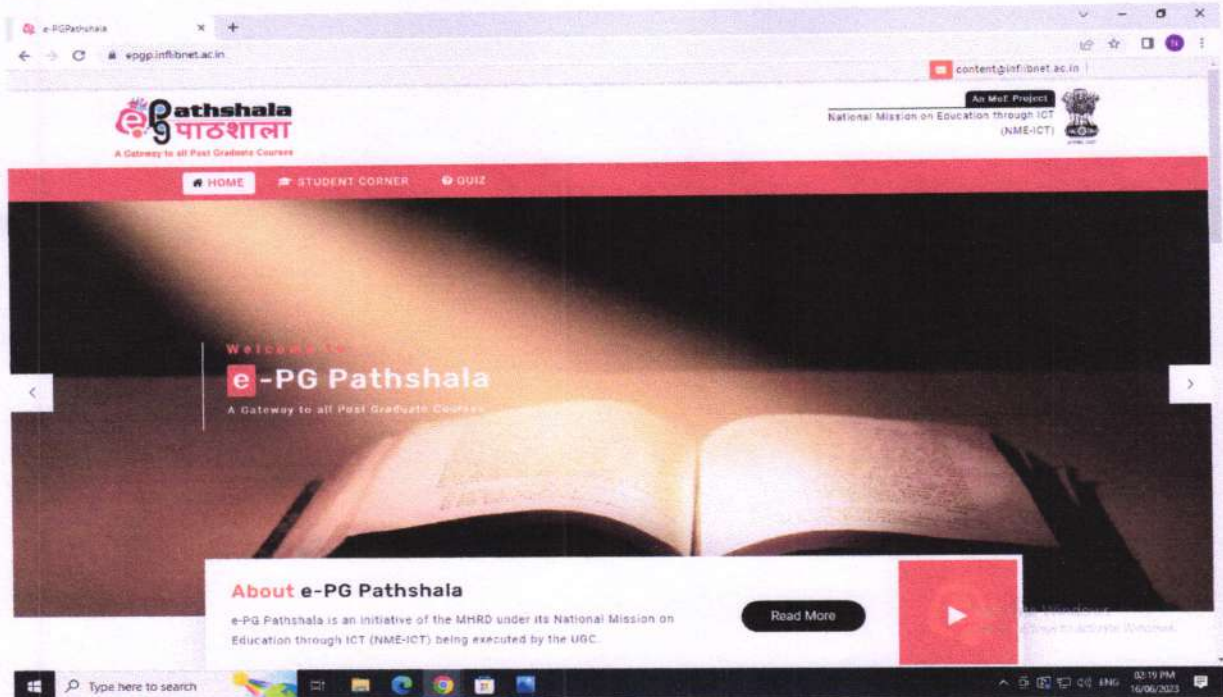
e-PGPathshala ×  +

epgp.inflibnet.ac.in

content@inflibnet.ac.in

e-Pathshala पाठशाला
A Gateway to all Post Graduate Courses

An MoE Project
National Mission on Education through ICT (NME-ICT)

HOME   STUDENT CORNER   QUIZ

Welcome to
e-PG Pathshala
A Gateway to all Post Graduate Courses

About e-PG Pathshala
e-PG Pathshala is an initiative of the MHRD under its National Mission on Education through ICT (NME-ICT) being executed by the UGC.

Read More

Activate Windows
Go to Settings to activate Windows.

Type here to search

ENG 02:19 PM 16/06/2023